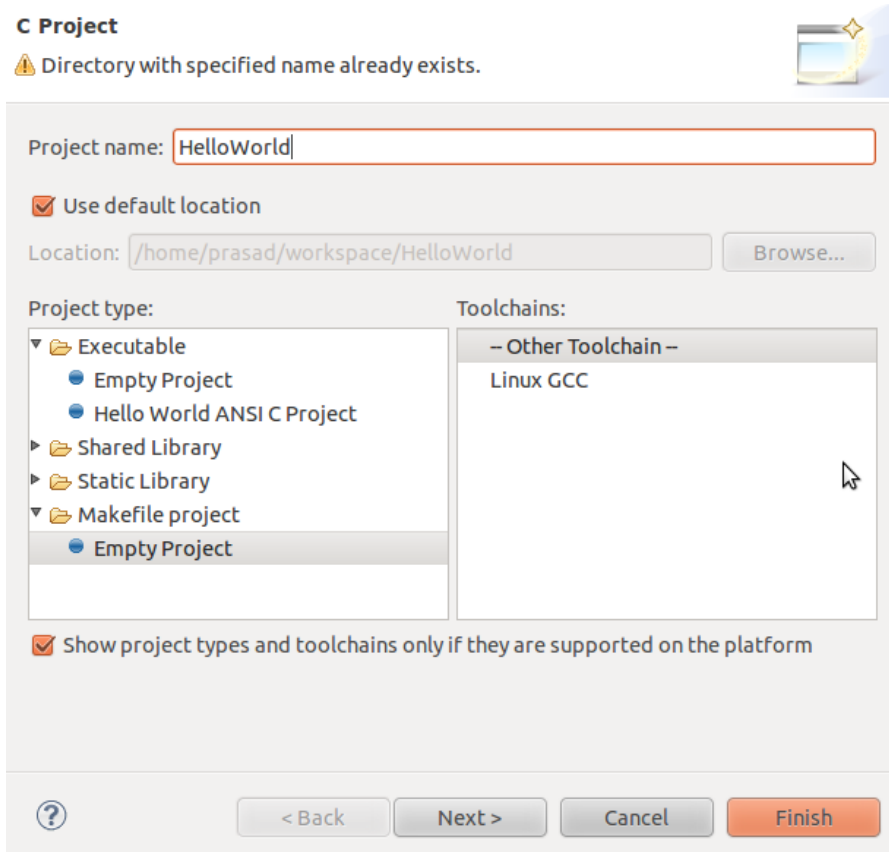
C Project

Directory with specified name already exists.

Project name: HelloWorld

Use default location

Location: /home/prasad/workspace/HelloWorld

Browse...

Project type:

Executable

Empty Project

Hello World ANSI C Project

Shared Library

Static Library

Makefile project

Empty Project

Toolchains:

-- Other Toolchain --

Linux GCC

Show project types and toolchains only if they are supported on the platform

?

< Back

Next >

Cancel

Finish